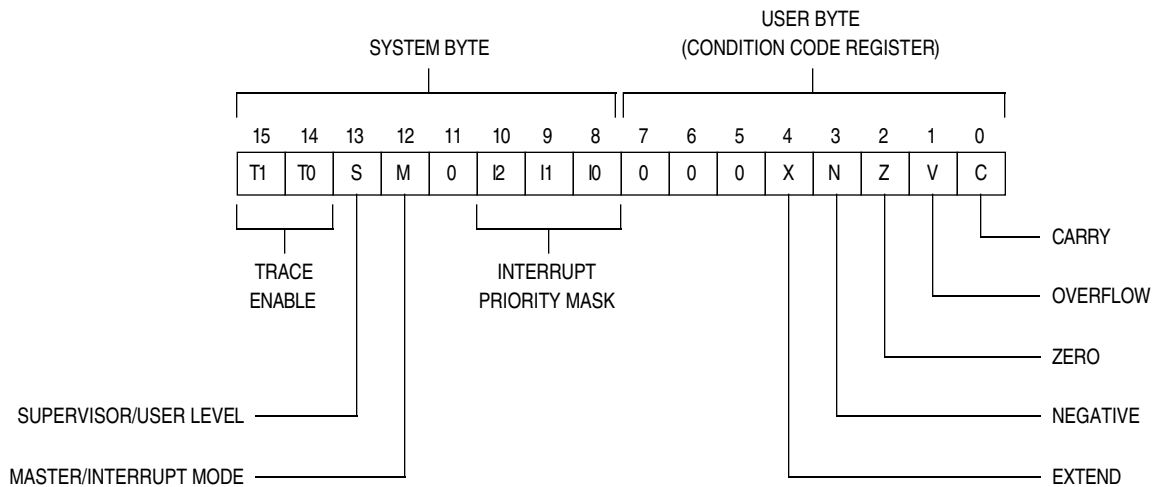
SYSTEM BYTE

USER BYTE
(CONDITION CODE REGISTER)

| 15 | 14 | 13 | 12 | 11 | 10 | 9 | 8 | 7 | 6 | 5 | 4 | 3 | 2 | 1 | 0 |
|---|---|---|---|---|---|---|---|---|---|---|---|---|---|---|---|
| T1 | T0 | S | M | 0 | I2 | I1 | I0 | 0 | 0 | 0 | X | N | Z | V | C |

TRACE ENABLE

INTERRUPT PRIORITY MASK

CARRY

OVERFLOW

ZERO

NEGATIVE

EXTEND

SUPERVISOR/USER LEVEL

MASTER/INTERRUPT MODE